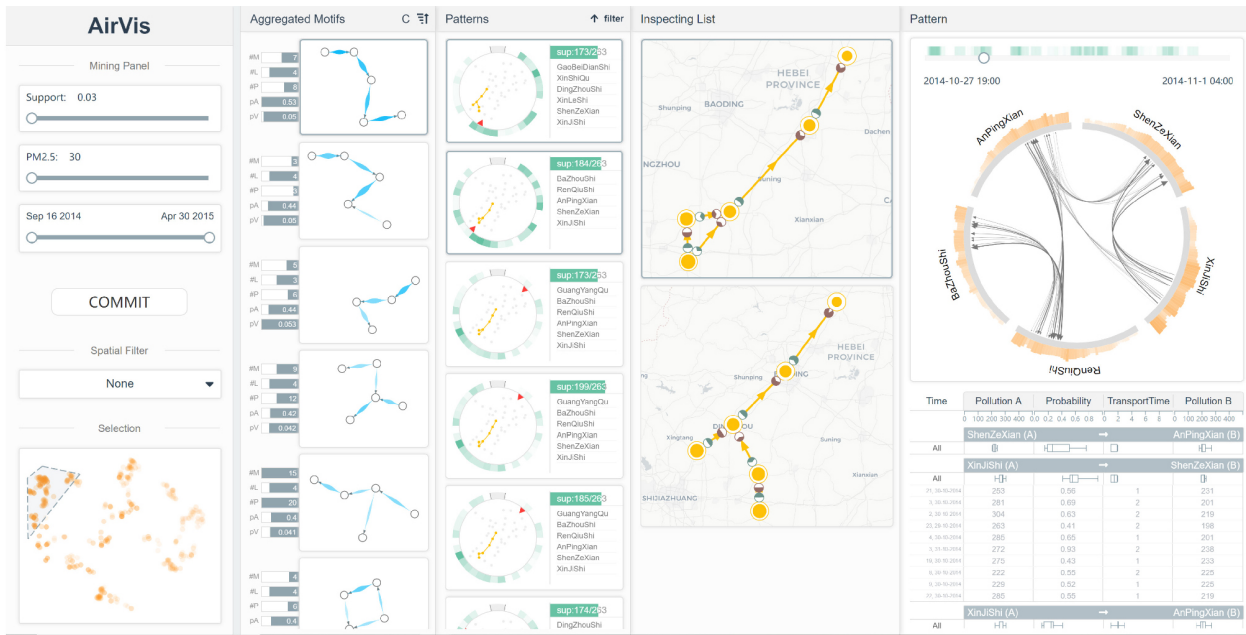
AirVis

Mining Panel

Support: 0.03

PM2.5: 30

Sep 16 2014 Apr 30 2015

COMMIT

Spatial Filter

None

Selection

Aggregated Motifs

#M 7
#L 4
#P 8
pA 0.53
pV 0.05

#M 3
#L 4
#P 3
pA 0.44
pV 0.05

#M 5
#L 3
#P 6
pA 0.44
pV 0.053

#M 9
#L 4
#P 12
pA 0.42
pV 0.042

#M 15
#L 4
#P 20
pA 0.4
pV 0.041

#M 4
#L 4
#P 6
pA 0.4

Patterns

filter

sup:173/263
GaoBeiDianShi
XinShiQu
DingZhouShi
XinLeShi
ShenZeXian
XinJiShi

sup:184/263
DaZhouShi
RenQiuShi
AnPingXian
ShenZeXian
XinJiShi

sup:173/263
GuangYangQu
BaZhouShi
RenQiuShi
AnPingXian
ShenZeXian
XinJiShi

sup:199/263
GuangYangQu
BaZhouShi
RenQiuShi
AnPingXian
ShenZeXian
XinJiShi

sup:185/263
GuangYangQu
BaZhouShi
RenQiuShi
AnPingXian
ShenZeXian
XinJiShi

sup:174/263
DingZhouShi

Inspecting List

HEBEI PROVINCE
Shunping
BAODING
NGZHOU
Dachen
Suning
Xianxian

HEBEI PROVINCE
Shunping
Xingtang
DINGZHOU
SHIJIAZHUANG
Suning
Xianxian

Pattern

2014-10-27 19:00
2014-11-1 04:00

AnPingXian
ShenZeXian
XinJiShi
RenQiuShi
BaZhouShi

| Time | Pollution A | Probability | TransportTime | Pollution B |
|---|---|---|---|---|
| | 0 100 200 300 400 | 0 0.2 0.4 0.6 0.8 1 | 0 2 4 6 8 | 0 100 200 300 400 |
| ShenZeXian (A) | | → | | AnPingXian (B) |
| All | | | | |
| XinJiShi (A) | | → | | ShenZeXian (B) |
| All | | | | |
| 21, 30-10-2014 | 253 | 0.56 | 1 | 231 |
| 3, 30-10-2014 | 281 | 0.69 | 2 | 201 |
| 2, 30-10-2014 | 304 | 0.63 | 2 | 219 |
| 23, 29-10-2014 | 263 | 0.41 | 2 | 198 |
| 4, 30-10-2014 | 286 | 0.65 | 1 | 201 |
| 3, 31-10-2014 | 272 | 0.93 | 2 | 238 |
| 19, 30-10-2014 | 275 | 0.43 | 1 | 233 |
| 5, 30-10-2014 | 222 | 0.55 | 2 | 225 |
| 0, 30-10-2014 | 229 | 0.52 | 1 | 225 |
| 20, 30-10-2014 | 285 | 0.55 | 1 | 219 |
| XinJiShi (A) | | → | | AnPingXian (B) |
| All | | | | |